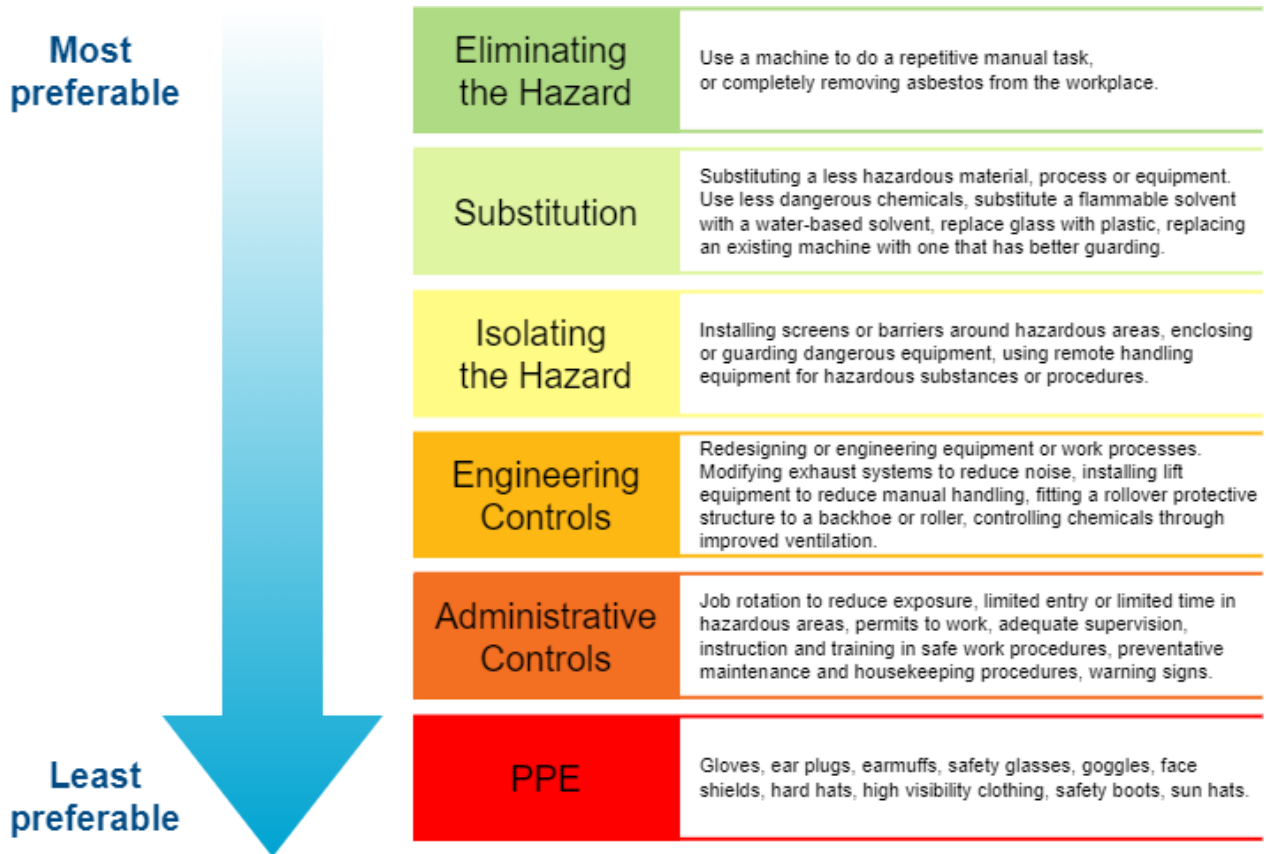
Most preferable

Least preferable

| | |
|---|---|
| Eliminating the Hazard | Use a machine to do a repetitive manual task, or completely removing asbestos from the workplace. |
| Substitution | Substituting a less hazardous material, process or equipment. Use less dangerous chemicals, substitute a flammable solvent with a water-based solvent, replace glass with plastic, replacing an existing machine with one that has better guarding. |
| Isolating the Hazard | Installing screens or barriers around hazardous areas, enclosing or guarding dangerous equipment, using remote handling equipment for hazardous substances or procedures. |
| Engineering Controls | Redesigning or engineering equipment or work processes. Modifying exhaust systems to reduce noise, installing lift equipment to reduce manual handling, fitting a rollover protective structure to a backhoe or roller, controlling chemicals through improved ventilation. |
| Administrative Controls | Job rotation to reduce exposure, limited entry or limited time in hazardous areas, permits to work, adequate supervision, instruction and training in safe work procedures, preventative maintenance and housekeeping procedures, warning signs. |
| PPE | Gloves, ear plugs, earmuffs, safety glasses, goggles, face shields, hard hats, high visibility clothing, safety boots, sun hats. |